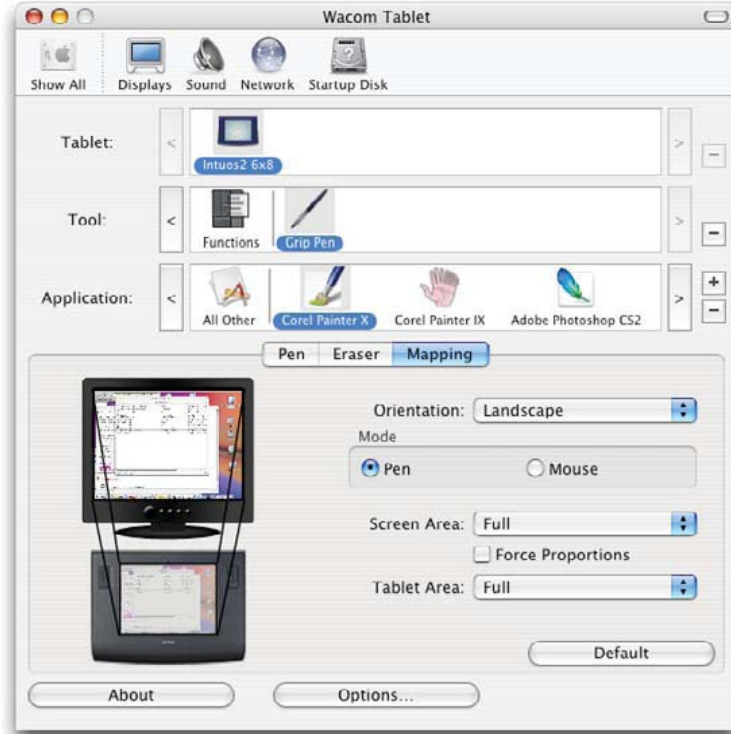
Wacom Tablet

Show All Displays Sound Network Startup Disk

Tablet: < Intuos2 6x8 > −

Tool: < Functions Grip Pen > −

Application: < All Other Corel Painter X Corel Painter IX Adobe Photoshop CS2 > + −

Pen Eraser Mapping

Orientation: Landscape

Mode

Pen Mouse

Screen Area: Full

Force Proportions

Tablet Area: Full

Default

About Options...